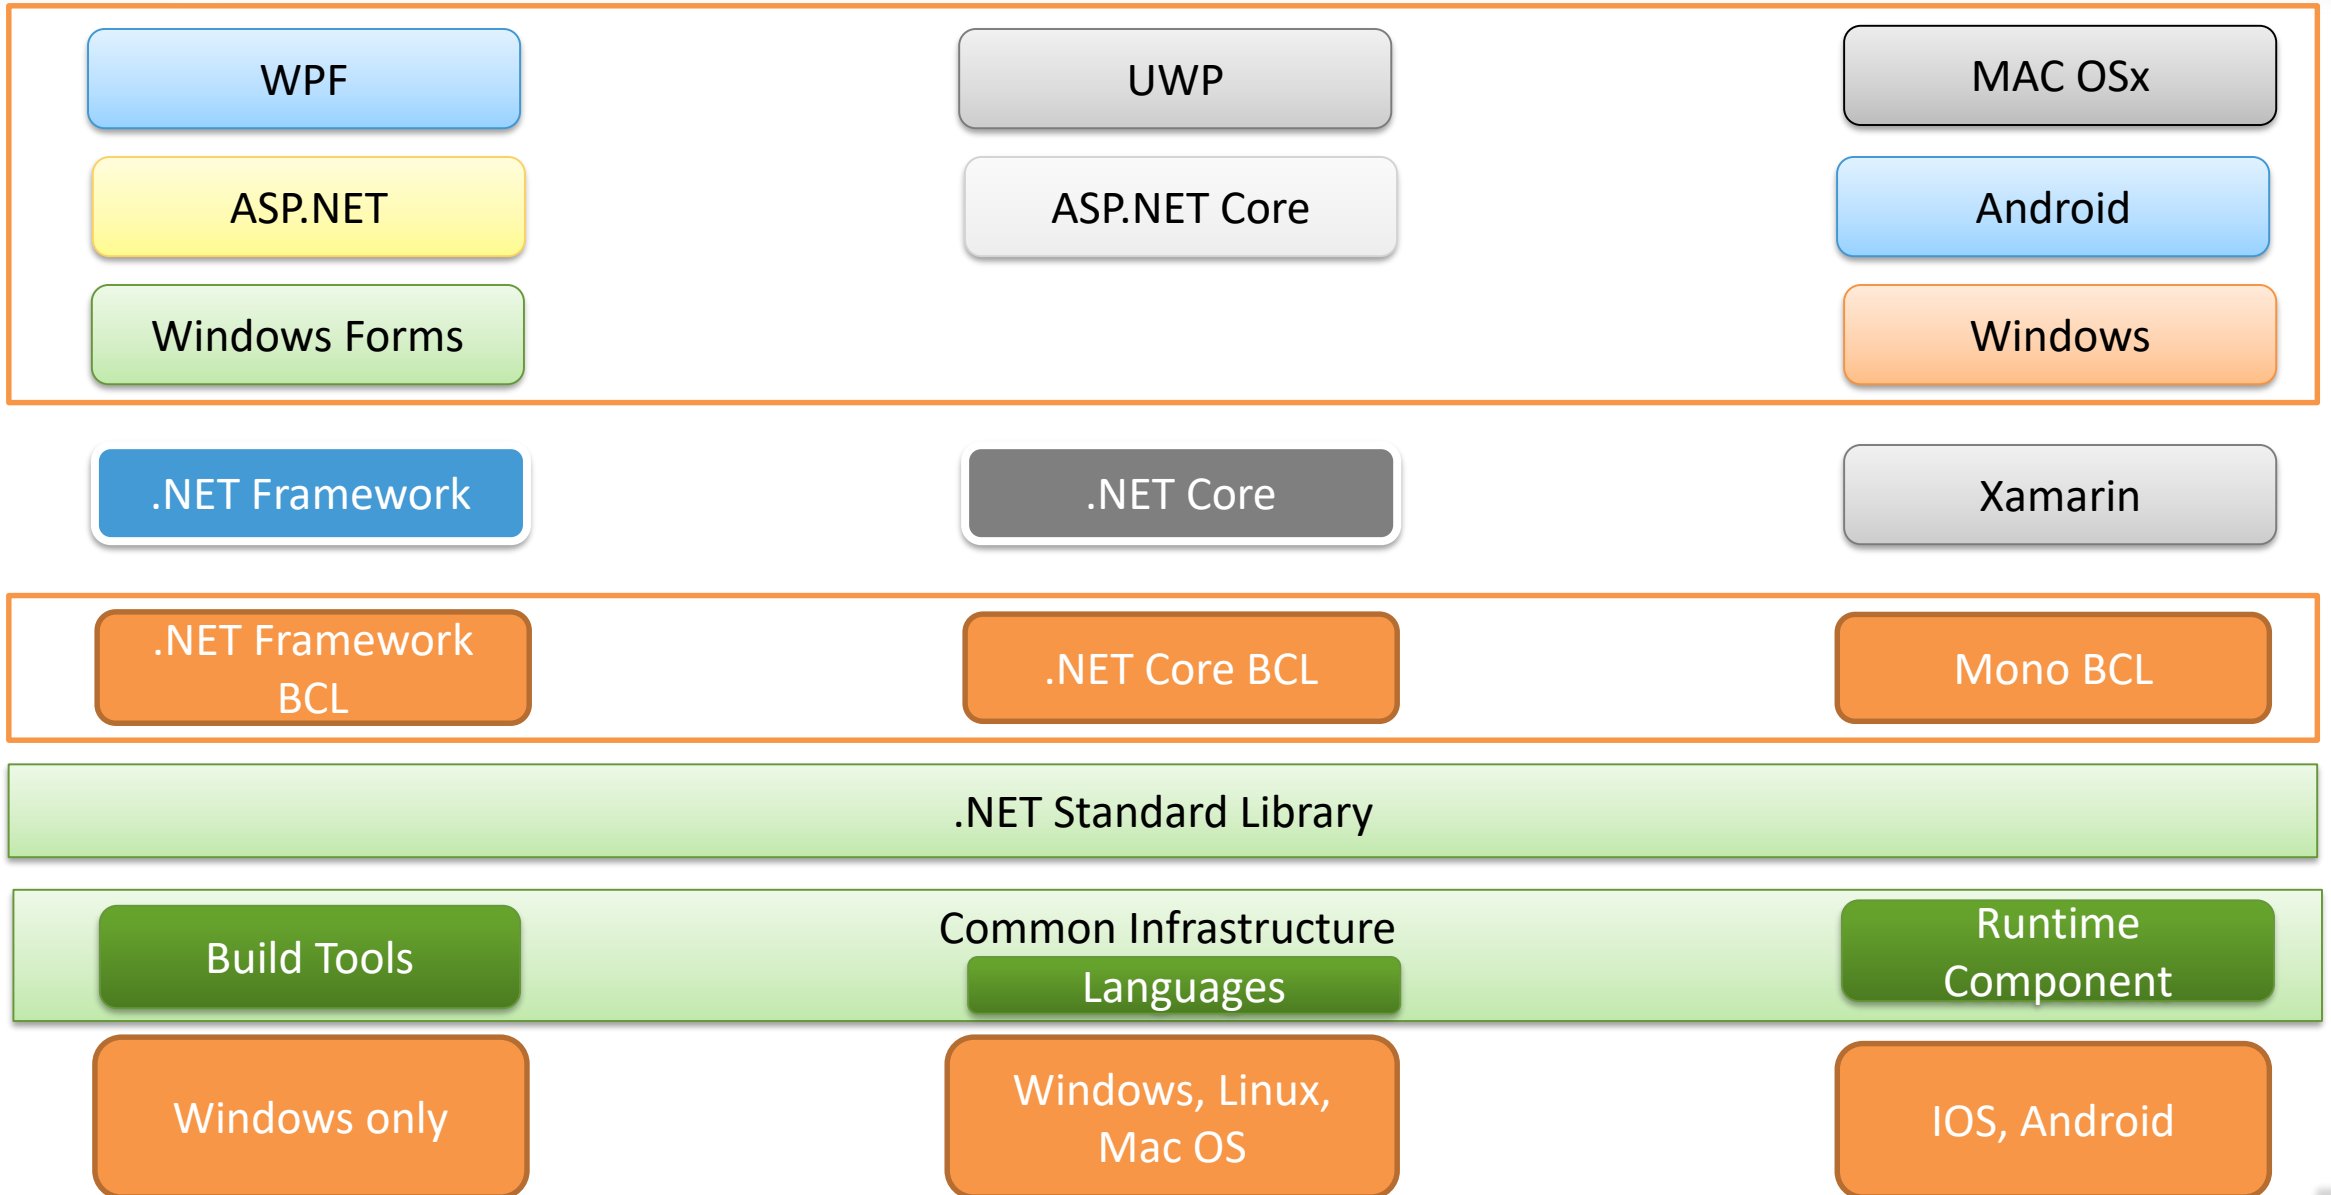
WPF

UWP

MAC OSx

ASP.NET

ASP.NET Core

Android

Windows Forms

Windows

.NET Framework

.NET Core

Xamarin

.NET Framework BCL

.NET Core BCL

Mono BCL

.NET Standard Library

Build Tools

Common Infrastructure

Languages

Runtime Component

Windows only

Windows, Linux, Mac OS

IOS, Android